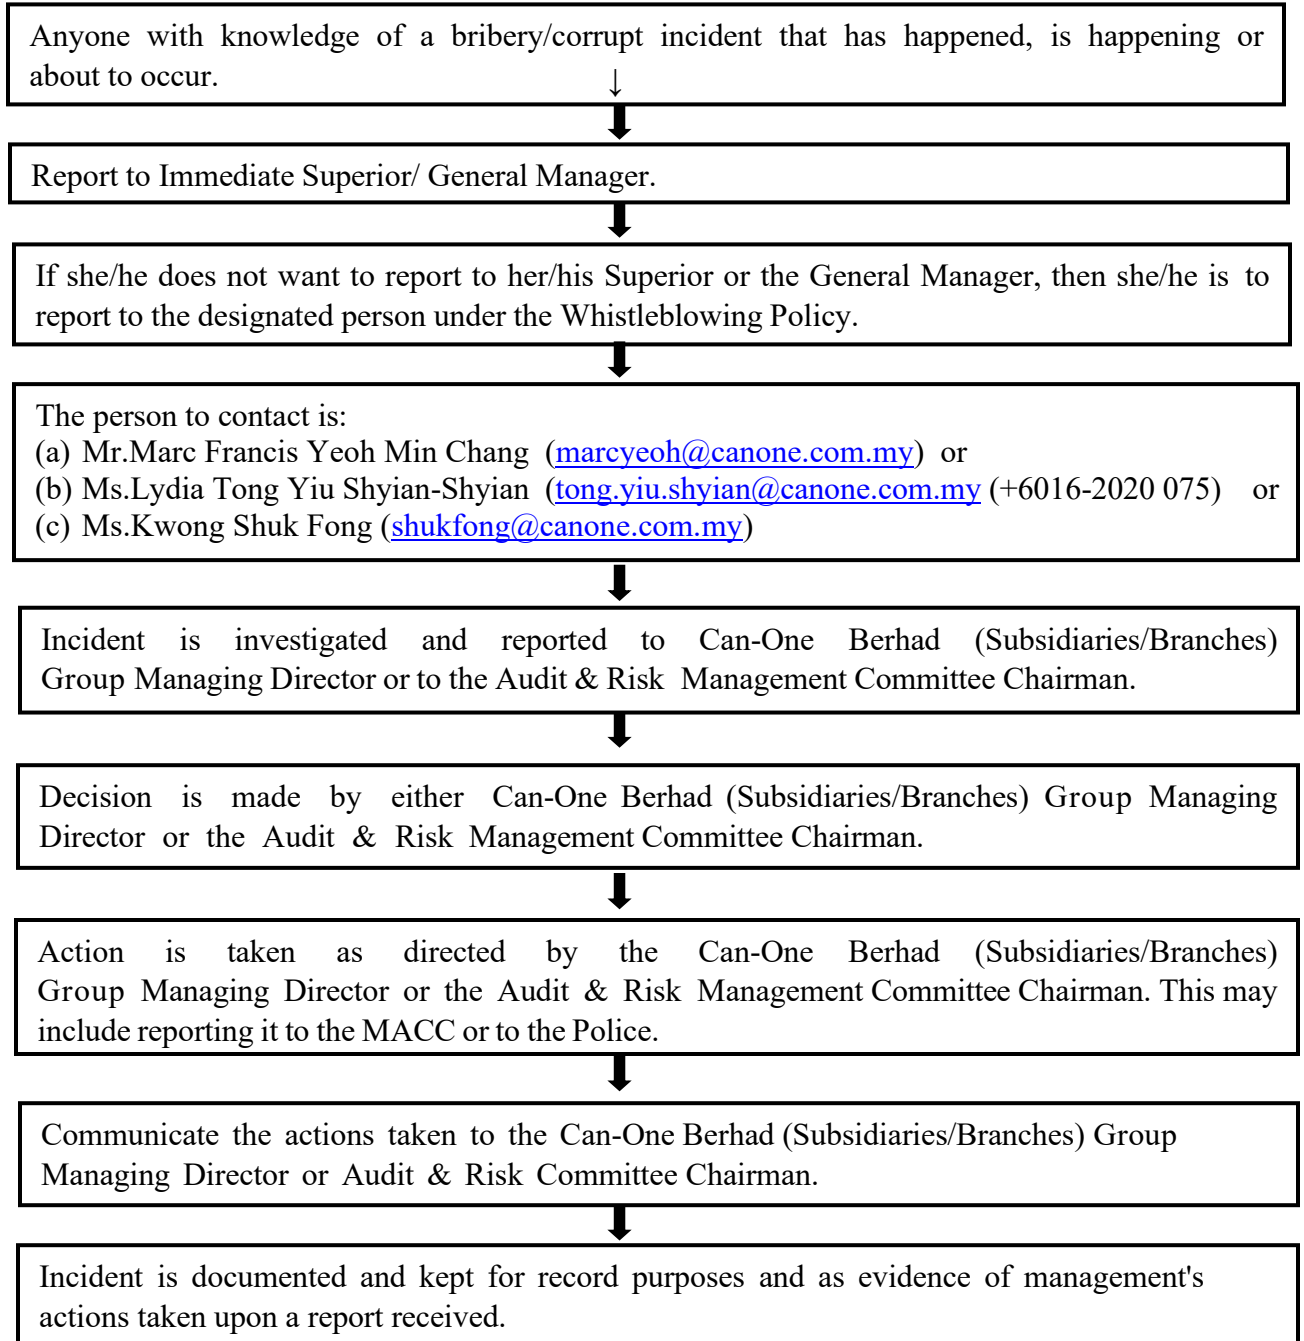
Anyone with knowledge of a bribery/corrupt incident that has happened, is happening or about to occur.
↓

Report to Immediate Superior/ General Manager.

If she/he does not want to report to her/his Superior or the General Manager, then she/he is to report to the designated person under the Whistleblowing Policy.

The person to contact is:
(a) Mr.Marc Francis Yeoh Min Chang (marcyeoh@canone.com.my) or
(b) Ms.Lydia Tong Yiu Shyian-Shyian (tong.yiu.shyian@canone.com.my (+6016-2020 075) or
(c) Ms.Kwong Shuk Fong (shukfong@canone.com.my)

Incident is investigated and reported to Can-One Berhad (Subsidiaries/Branches) Group Managing Director or to the Audit & Risk Management Committee Chairman.

Decision is made by either Can-One Berhad (Subsidiaries/Branches) Group Managing Director or the Audit & Risk Management Committee Chairman.

Action is taken as directed by the Can-One Berhad (Subsidiaries/Branches) Group Managing Director or the Audit & Risk Management Committee Chairman. This may include reporting it to the MACC or to the Police.

Communicate the actions taken to the Can-One Berhad (Subsidiaries/Branches) Group Managing Director or Audit & Risk Committee Chairman.

Incident is documented and kept for record purposes and as evidence of management's actions taken upon a report received.